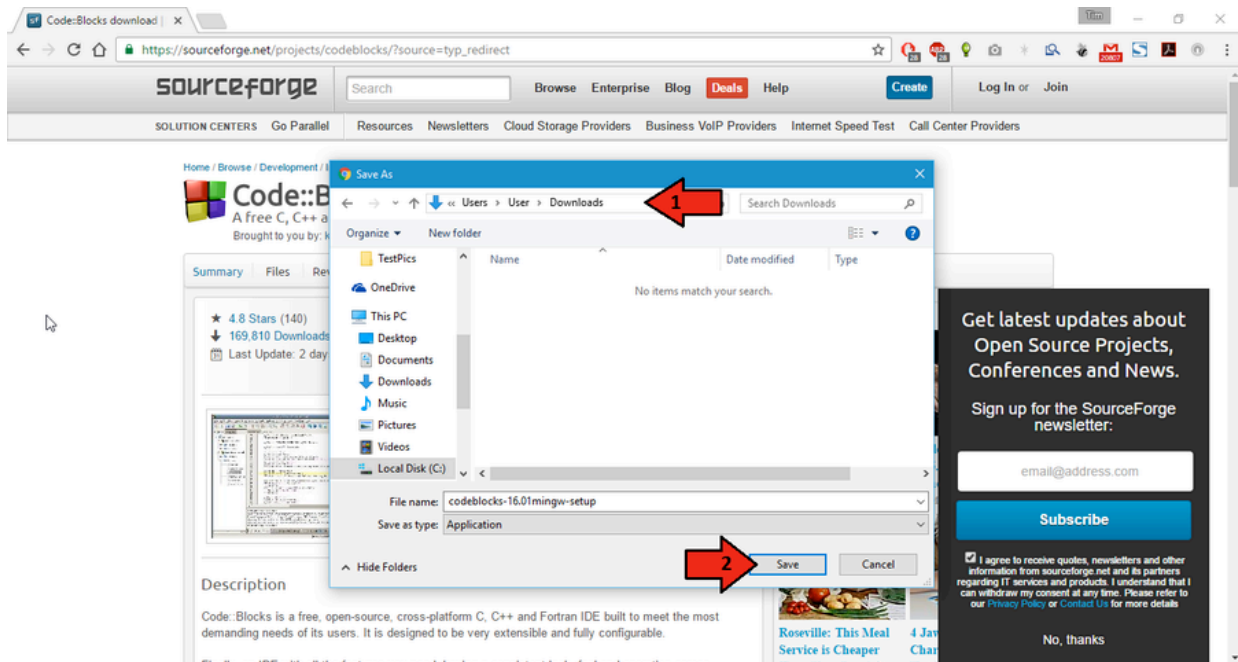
Code::Blocks download | ×

Tim

https://sourceforge.net/projects/codeblocks/?source=typ_redirect

sourceforge Search Browse Enterprise Blog Deals Help Create Log In or Join

SOLUTION CENTERS Go Parallel Resources Newsletters Cloud Storage Providers Business VoIP Providers Internet Speed Test Call Center Providers

Home / Browse / Development / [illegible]

Code::B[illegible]
A free C, C++ a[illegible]
Brought to you by: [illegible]

Summary Files Re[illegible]

★ 4.8 Stars (140)
169,810 Downloads
Last Update: 2 day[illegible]

Save As

« Users › User › Downloads

1

Search Downloads

Organize ▾ New folder

TestPics
OneDrive
This PC
Desktop
Documents
Downloads
Music
Pictures
Videos
Local Disk (C:)

Name Date modified Type

No items match your search.

File name: codeblocks-16.01mingw-setup
Save as type: Application

Hide Folders

2 Save Cancel

Get latest updates about Open Source Projects, Conferences and News.

Sign up for the SourceForge newsletter:

email@address.com

Subscribe

I agree to receive quotes, newsletters and other information from sourceforge.net and its partners regarding IT services and products. I understand that I can withdraw my consent at any time. Please refer to our Privacy Policy or Contact Us for more details

No, thanks

Description

Code::Blocks is a free, open-source, cross-platform C, C++ and Fortran IDE built to meet the most demanding needs of its users. It is designed to be very extensible and fully configurable.

Roseville: This Meal Service is Cheaper

4 Jaw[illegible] Char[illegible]